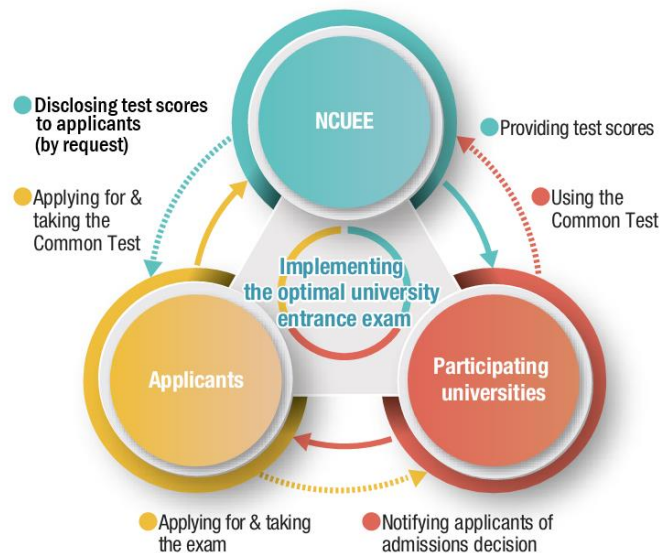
Disclosing test scores to applicants (by request)

NCUEE

Providing test scores

Applying for & taking the Common Test

Using the Common Test

Implementing the optimal university entrance exam

Applicants

Participating universities

Applying for & taking the exam

Notifying applicants of admissions decision